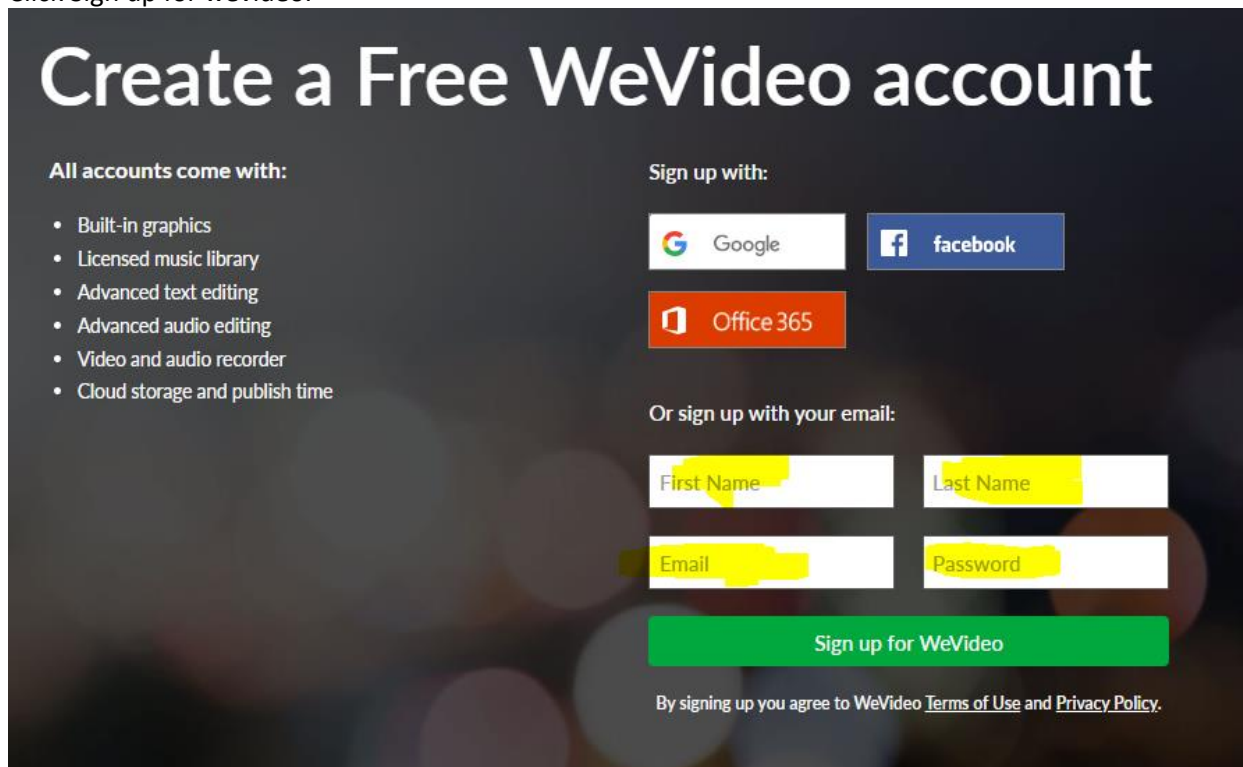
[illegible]

Create a Free WeVideo account

All accounts come with:

- Built-in graphics
- Licensed music library
- Advanced text editing
- Advanced audio editing
- Video and audio recorder
- Cloud storage and publish time

Sign up with:

Google

facebook

Office 365

Or sign up with your email:

First Name

Last Name

Email

Password

Sign up for WeVideo

By signing up you agree to WeVideo Terms of Use and Privacy Policy.